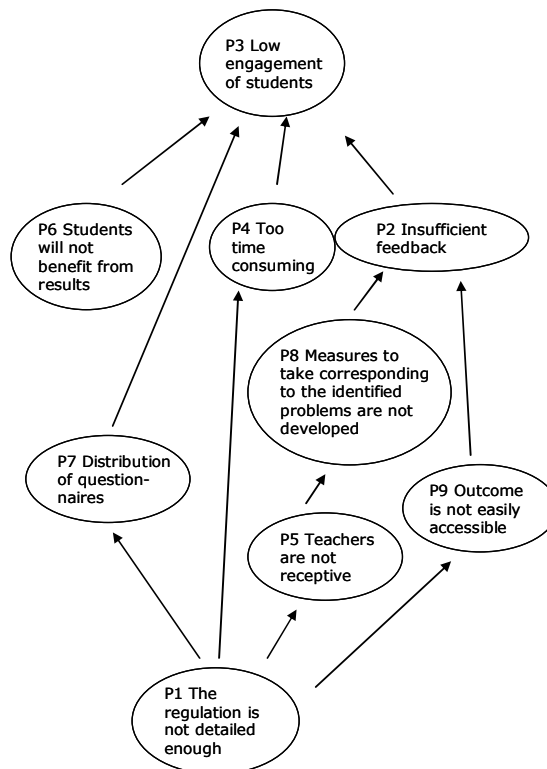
P3 Low engagement of students

P6 Students will not benefit from results

P4 Too time consuming

P2 Insufficient feedback

P8 Measures to take corresponding to the identified problems are not developed

P7 Distribution of questionnaires

P9 Outcome is not easily accessible

P5 Teachers are not receptive

P1 The regulation is not detailed enough